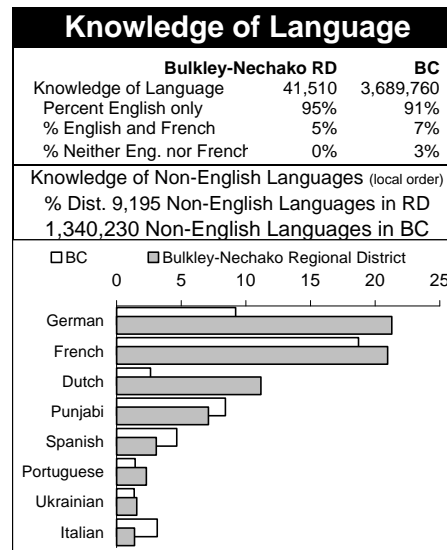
Knowledge of Language

|  | Bulkley-Nechako RD | BC |
|---|---|---|
| Knowledge of Language | 41,510 | 3,689,760 |
| Percent English only | 95% | 91% |
| % English and French | 5% | 7% |
| % Neither Eng. nor Frencl | 0% | 3% |

Knowledge of Non-English Languages (local order)
% Dist. 9,195 Non-English Languages in RD
1,340,230 Non-English Languages in BC

BC Bulkley-Nechako Regional District

0 5 10 15 20 25

German
French
Dutch
Punjabi
Spanish
Portuguese
Ukrainian
Italian